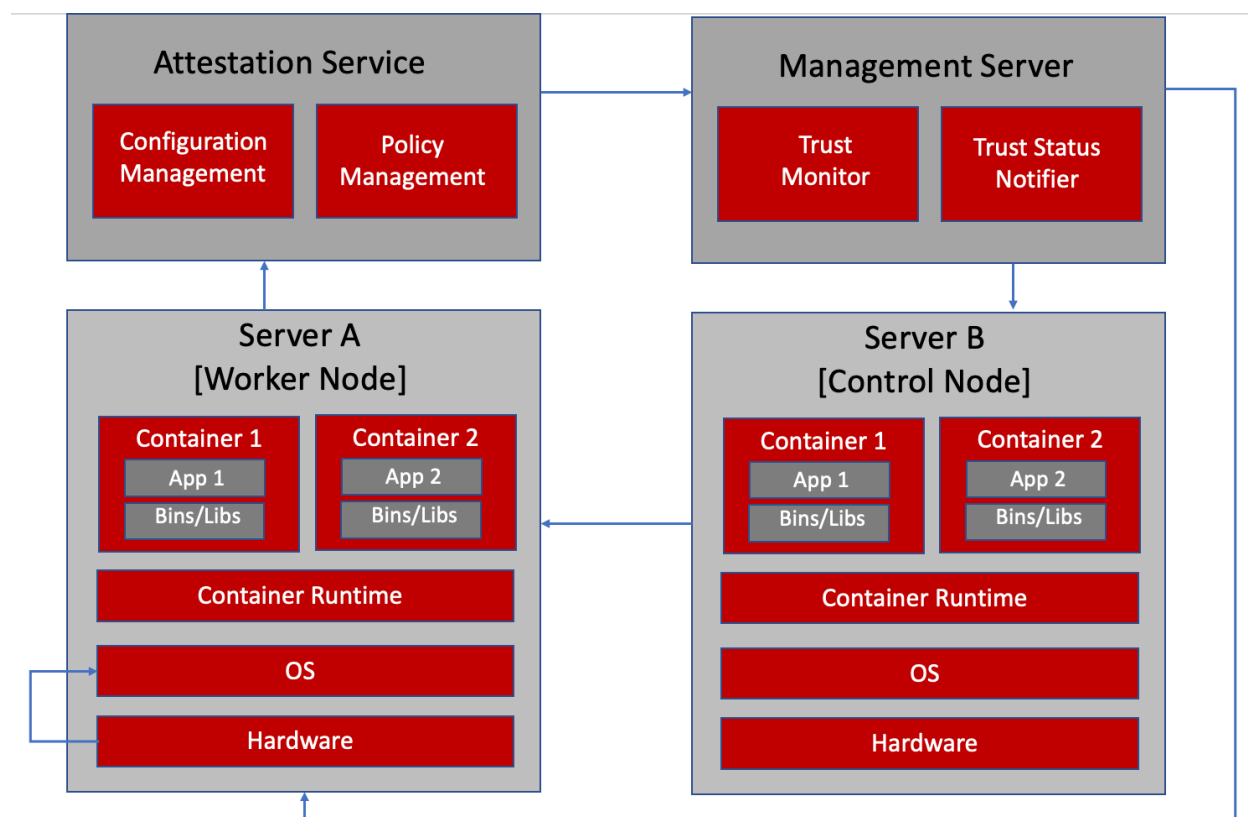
Attestation Service

Configuration Management

Policy Management

Management Server

Trust Monitor

Trust Status Notifier

Server A
[Worker Node]

Container 1
App 1
Bins/Libs

Container 2
App 2
Bins/Libs

Container Runtime

OS

Hardware

Server B
[Control Node]

Container 1
App 1
Bins/Libs

Container 2
App 2
Bins/Libs

Container Runtime

OS

Hardware